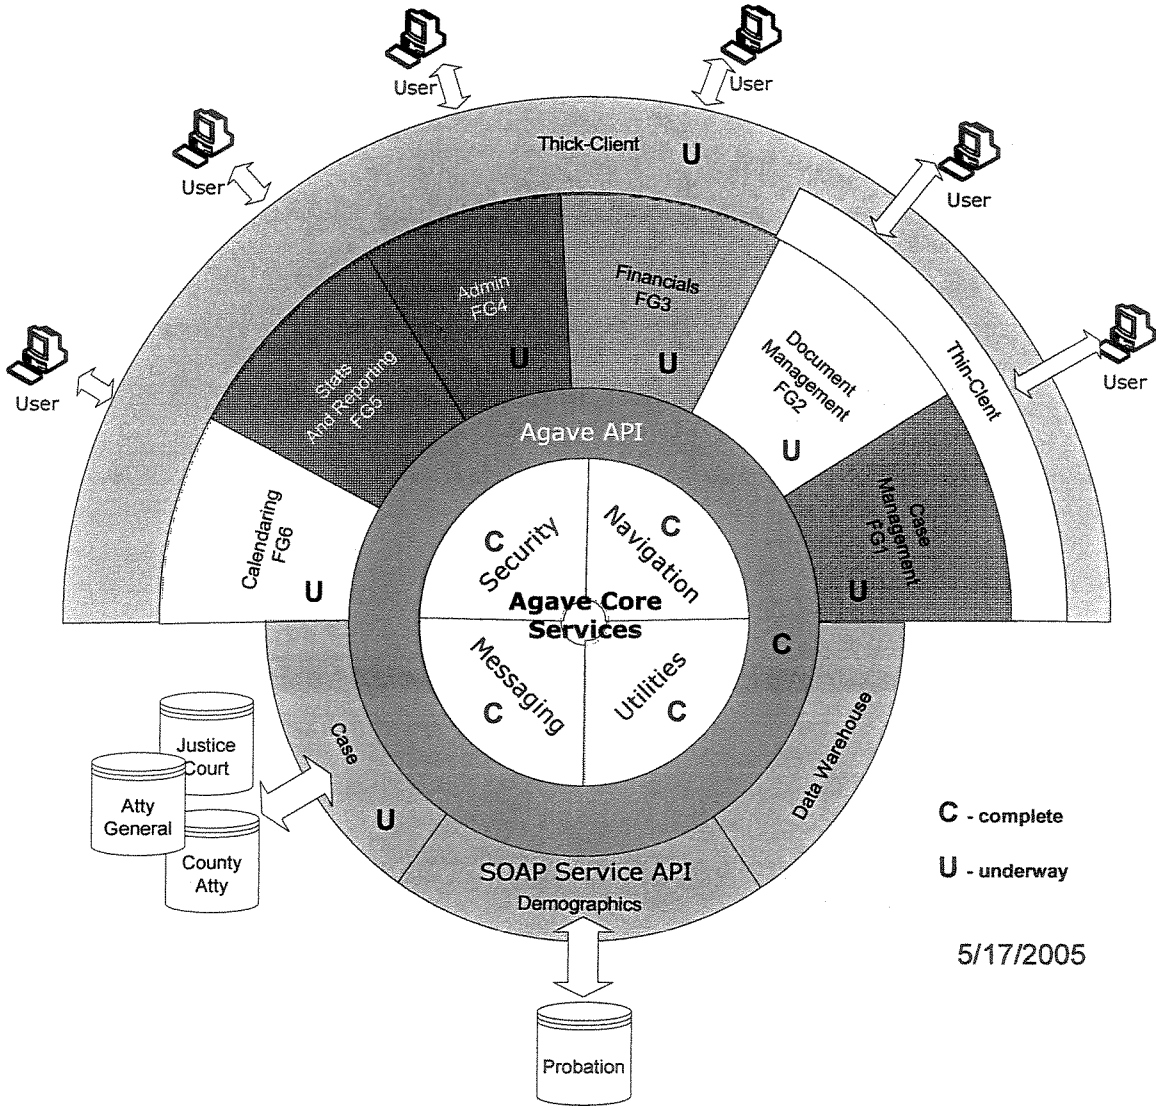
User

User

User

Thick-Client

U

User

User

User

Admin FG4

U

Financials FG3

U

Stats And Reporting FG5

Document Management FG2

U

Thin-Client

Agave API

Calendaring FG6

U

C Security

C Navigation

Case Management FG1

U

Agave Core Services

Messaging C

Utilities C

C

Case

Data Warehouse

Justice Court

Atty General

County Atty

U

SOAP Service API

Demographics

Probation

C - complete

U - underway

5/17/2005